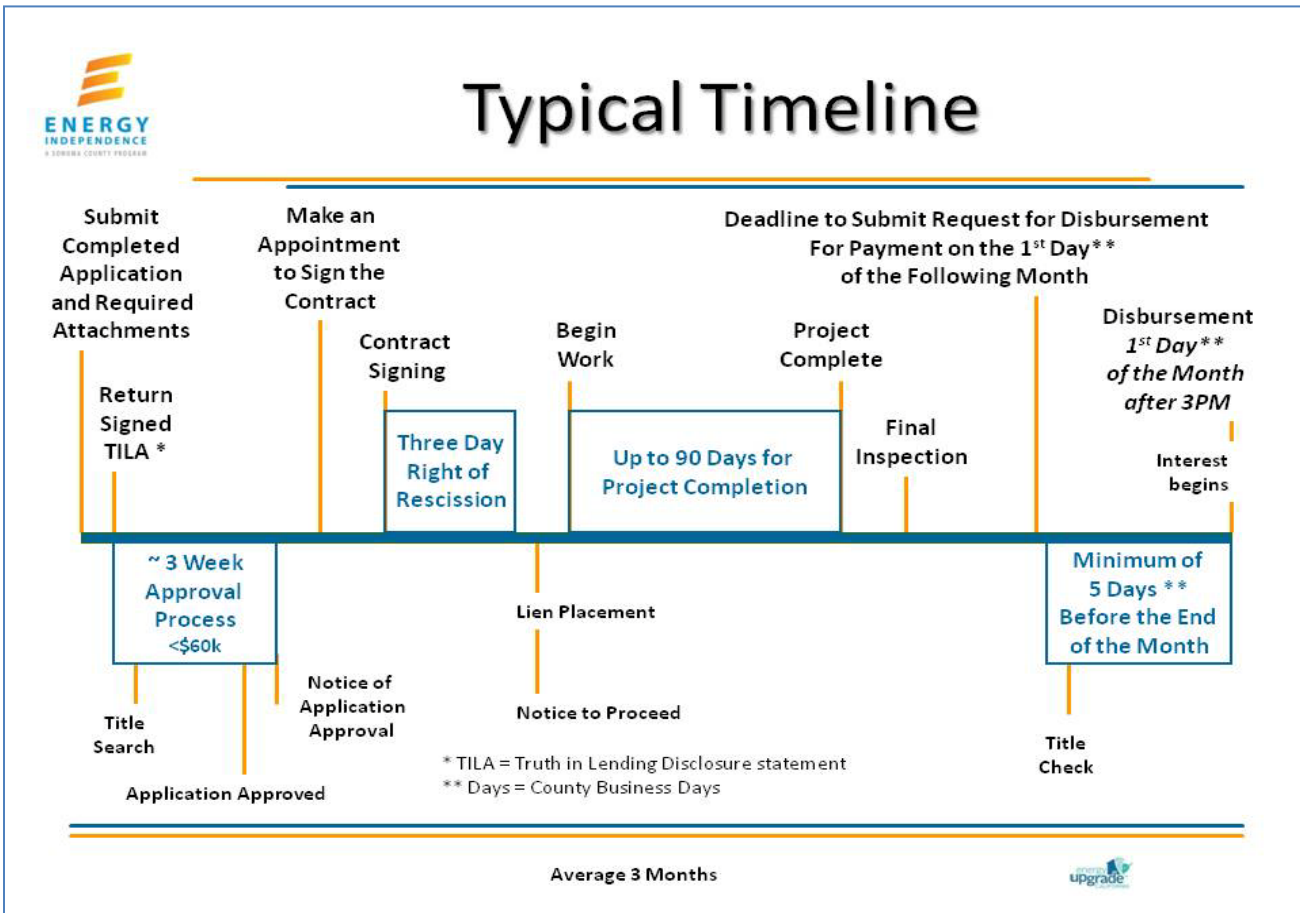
ENERGY INDEPENDENCE
A SONOMA COUNTY PROGRAM

Typical Timeline

Submit Completed Application and Required Attachments

Make an Appointment to Sign the Contract

Deadline to Submit Request for Disbursement For Payment on the 1$^{st}$ Day** of the Following Month

Return Signed TILA *

Contract Signing

Begin Work

Project Complete

Disbursement *1$^{st}$ Day** of the Month after 3PM*

Three Day Right of Rescission

Up to 90 Days for Project Completion

Final Inspection

Interest begins

~ 3 Week Approval Process <$60k

Lien Placement

Minimum of 5 Days ** Before the End of the Month

Notice of Application Approval

Notice to Proceed

Title Search

Application Approved

* TILA = Truth in Lending Disclosure statement
** Days = County Business Days

Title Check

Average 3 Months

energy upgrade